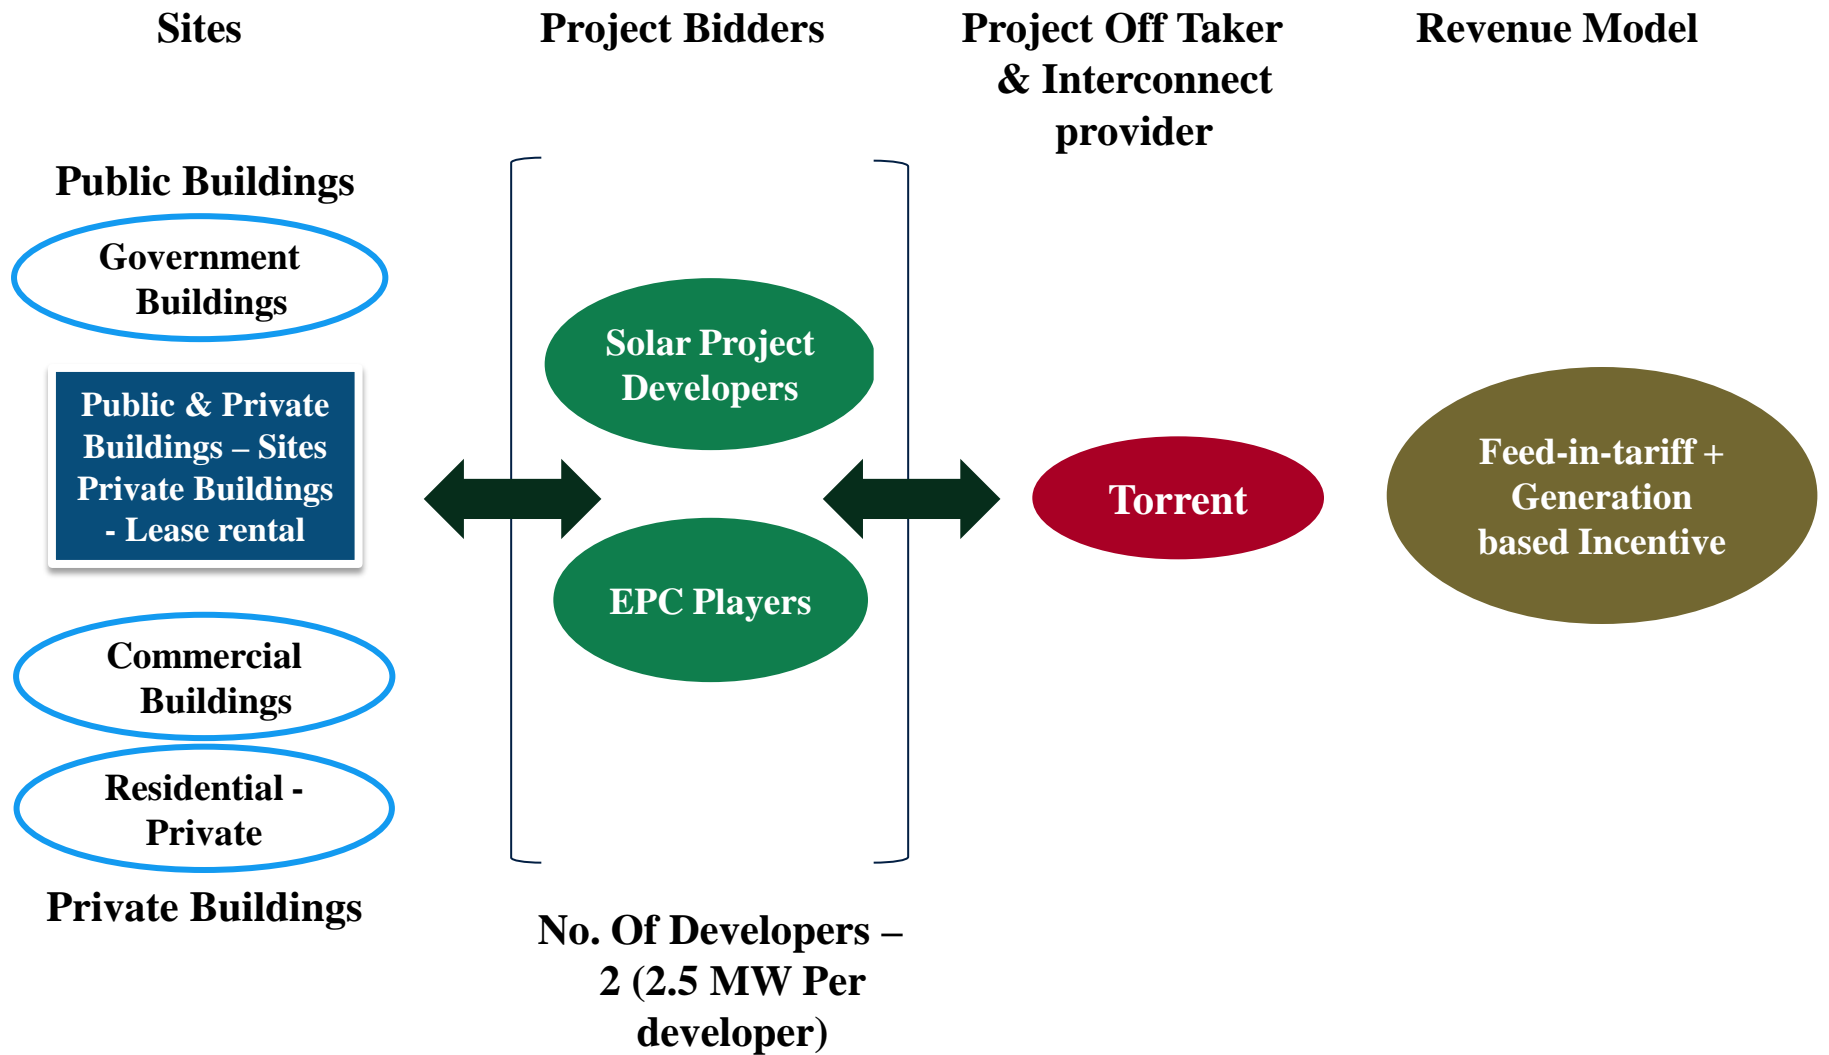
Sites

Project Bidders

Project Off Taker & Interconnect provider

Revenue Model

Public Buildings

Government Buildings

Public & Private Buildings – Sites Private Buildings - Lease rental

Commercial Buildings

Residential - Private

Private Buildings

Solar Project Developers

EPC Players

No. Of Developers – 2 (2.5 MW Per developer)

Torrent

Feed-in-tariff + Generation based Incentive